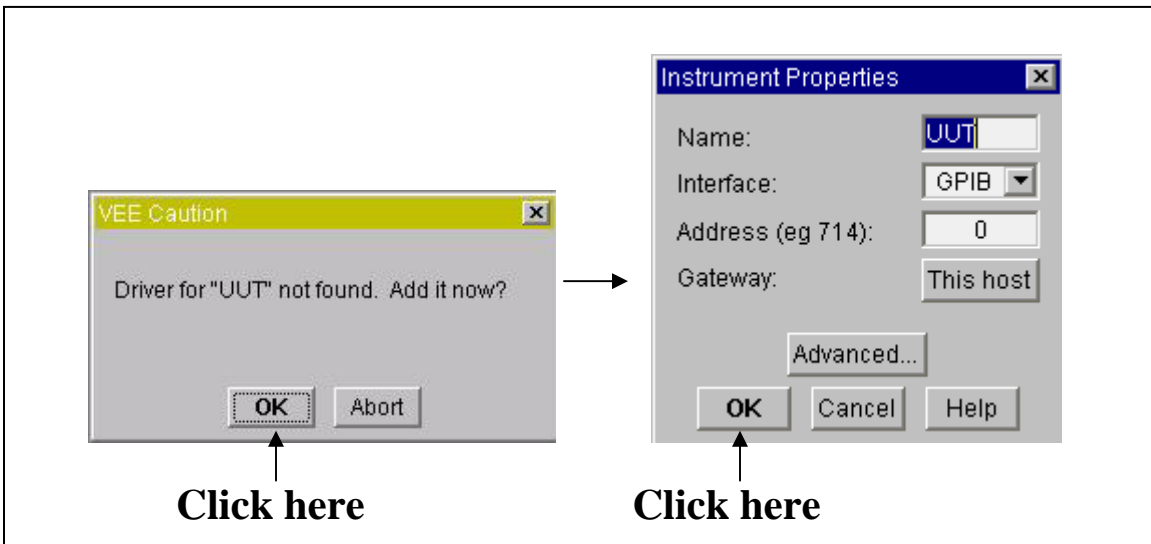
VEE Caution

Driver for "UUT" not found. Add it now?

OK Abort

Click here

Instrument Properties

Name: UUT

Interface: GPIB

Address (eg 714): 0

Gateway: This host

Advanced...

OK Cancel Help

Click here